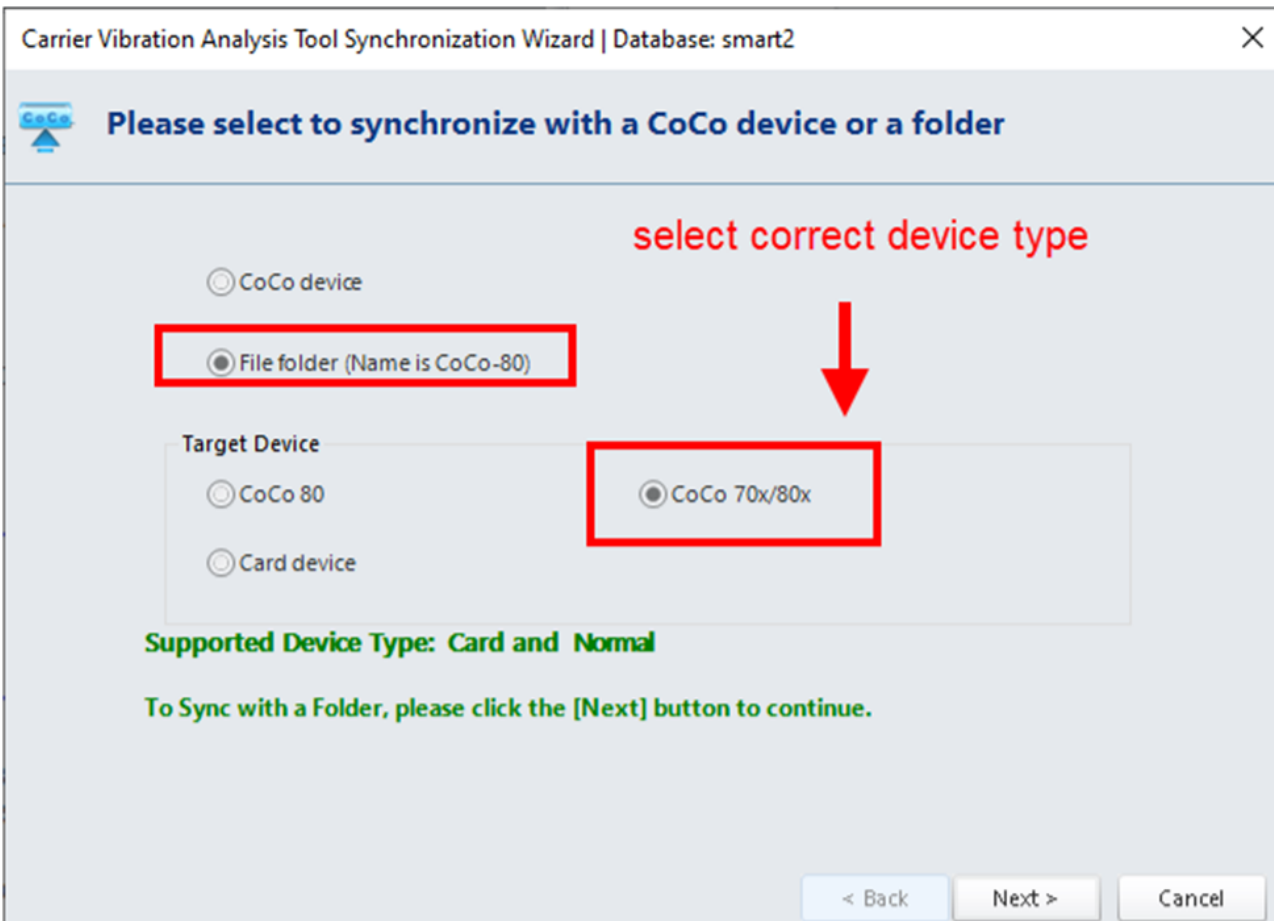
Carrier Vibration Analysis Tool Synchronization Wizard | Database: smart2

CoCo

Please select to synchronize with a CoCo device or a folder

select correct device type

CoCo device

File folder (Name is CoCo-80)

Target Device

CoCo 80

CoCo 70x/80x

Card device

Supported Device Type: Card and Normal

To Sync with a Folder, please click the [Next] button to continue.

< Back

Next >

Cancel